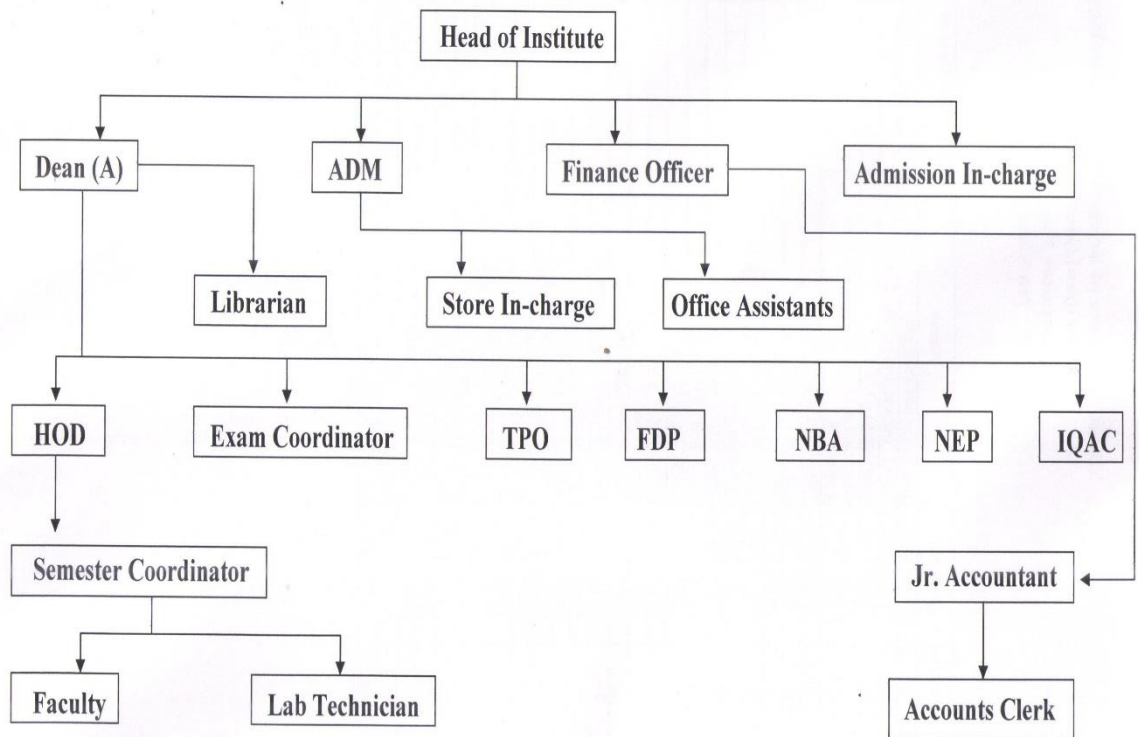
Head of Institute

Dean (A)

ADM

Finance Officer

Admission In-charge

Librarian

Store In-charge

Office Assistants

HOD

Exam Coordinator

TPO

FDP

NBA

NEP

IQAC

Semester Coordinator

Jr. Accountant

Faculty

Lab Technician

Accounts Clerk